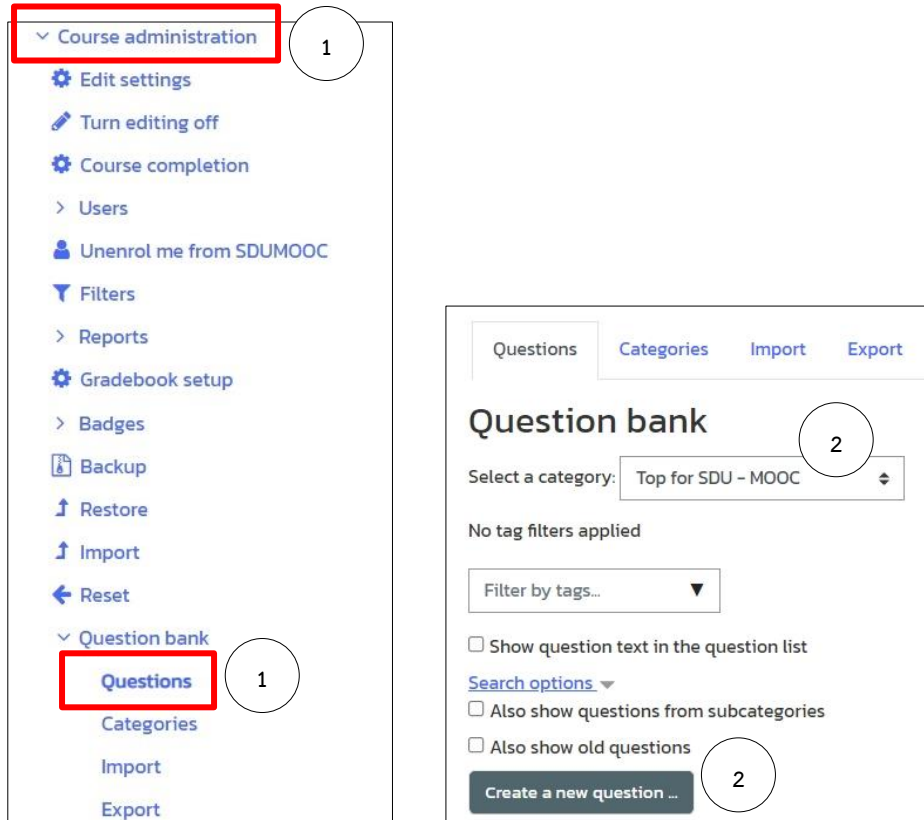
Course administration
1
Edit settings
Turn editing off
Course completion
Users
Unenrol me from SDUMOOC
Filters
Reports
Gradebook setup
Badges
Backup
Restore
Import
Reset
Question bank
Questions
1
Categories
Import
Export

Questions
Categories
Import
Export
Question bank
2
Select a category: Top for SDU - MOOC
No tag filters applied
Filter by tags...
Show question text in the question list
Search options
Also show questions from subcategories
Also show old questions
Create a new question ...
2